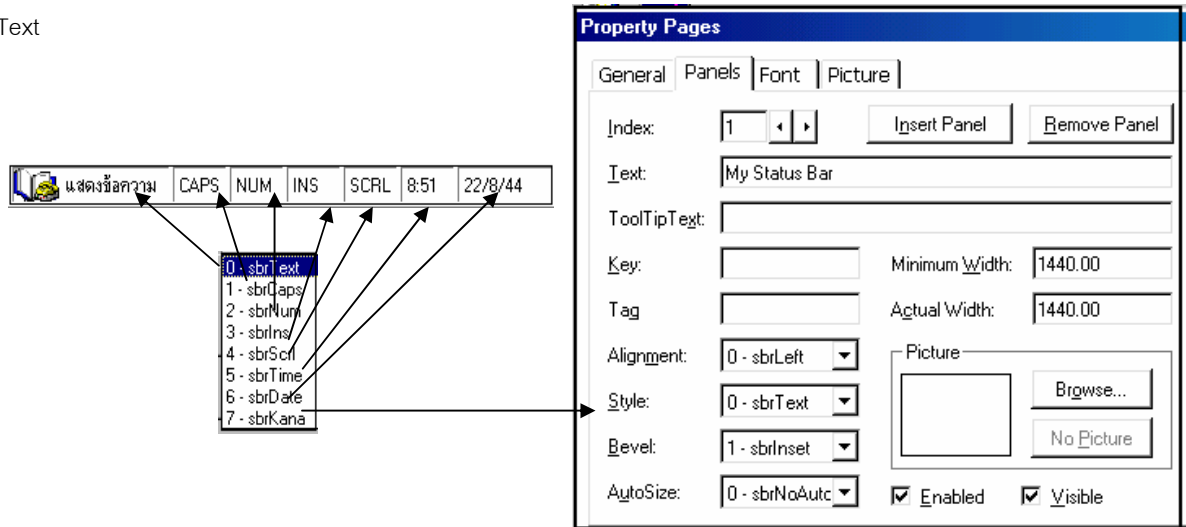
Text

แสดงข้อความ | CAPS | NUM | INS | SCRL | 8:51 | 22/8/44

0 - sbrText
1 - sbrCaps
2 - sbrNum
3 - sbrIns
4 - sbrScrl
5 - sbrTime
6 - sbrDate
7 - sbrKana

Property Pages

General | Panels | Font | Picture

Index: 1

Insert Panel

Remove Panel

Text: My Status Bar

ToolTipText:

Key:

Minimum Width: 1440.00

Tag

Actual Width: 1440.00

Alignment: 0 - sbrLeft

Picture

Browse...

Style: 0 - sbrText

No Picture

Bevel: 1 - sbrInset

AutoSize: 0 - sbrNoAutc

☑ Enabled

☑ Visible